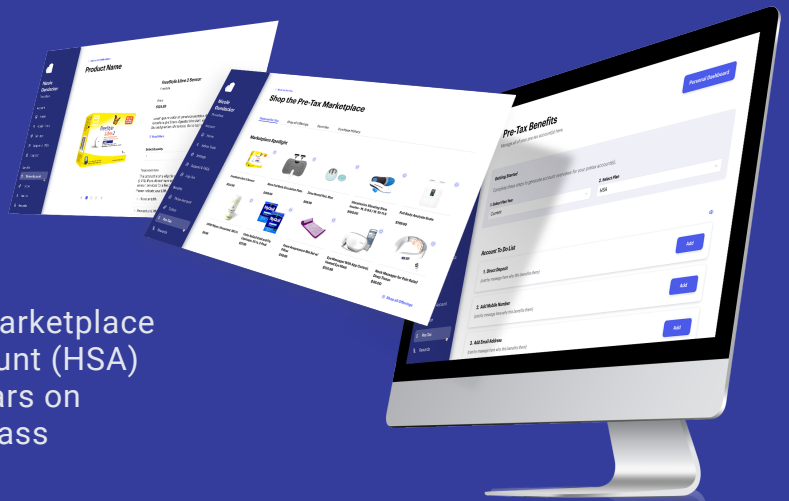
Product Name

FreeStyle Libre 2 Sensor

Shop the Pre-Tax Marketplace

Marketplace Spotlight

Personal Dashboard

Pre-Tax Benefits

Getting Started

1. Select Plan Year

2. Select Plan

HSA

Current

Account To Do List

Add

1. Direct Deposit

Add

2. Add Mobile Number

Add

3. Add Email Address

Pre-Tax

Rewards

arketplace
unt (HSA)
ars on
ass